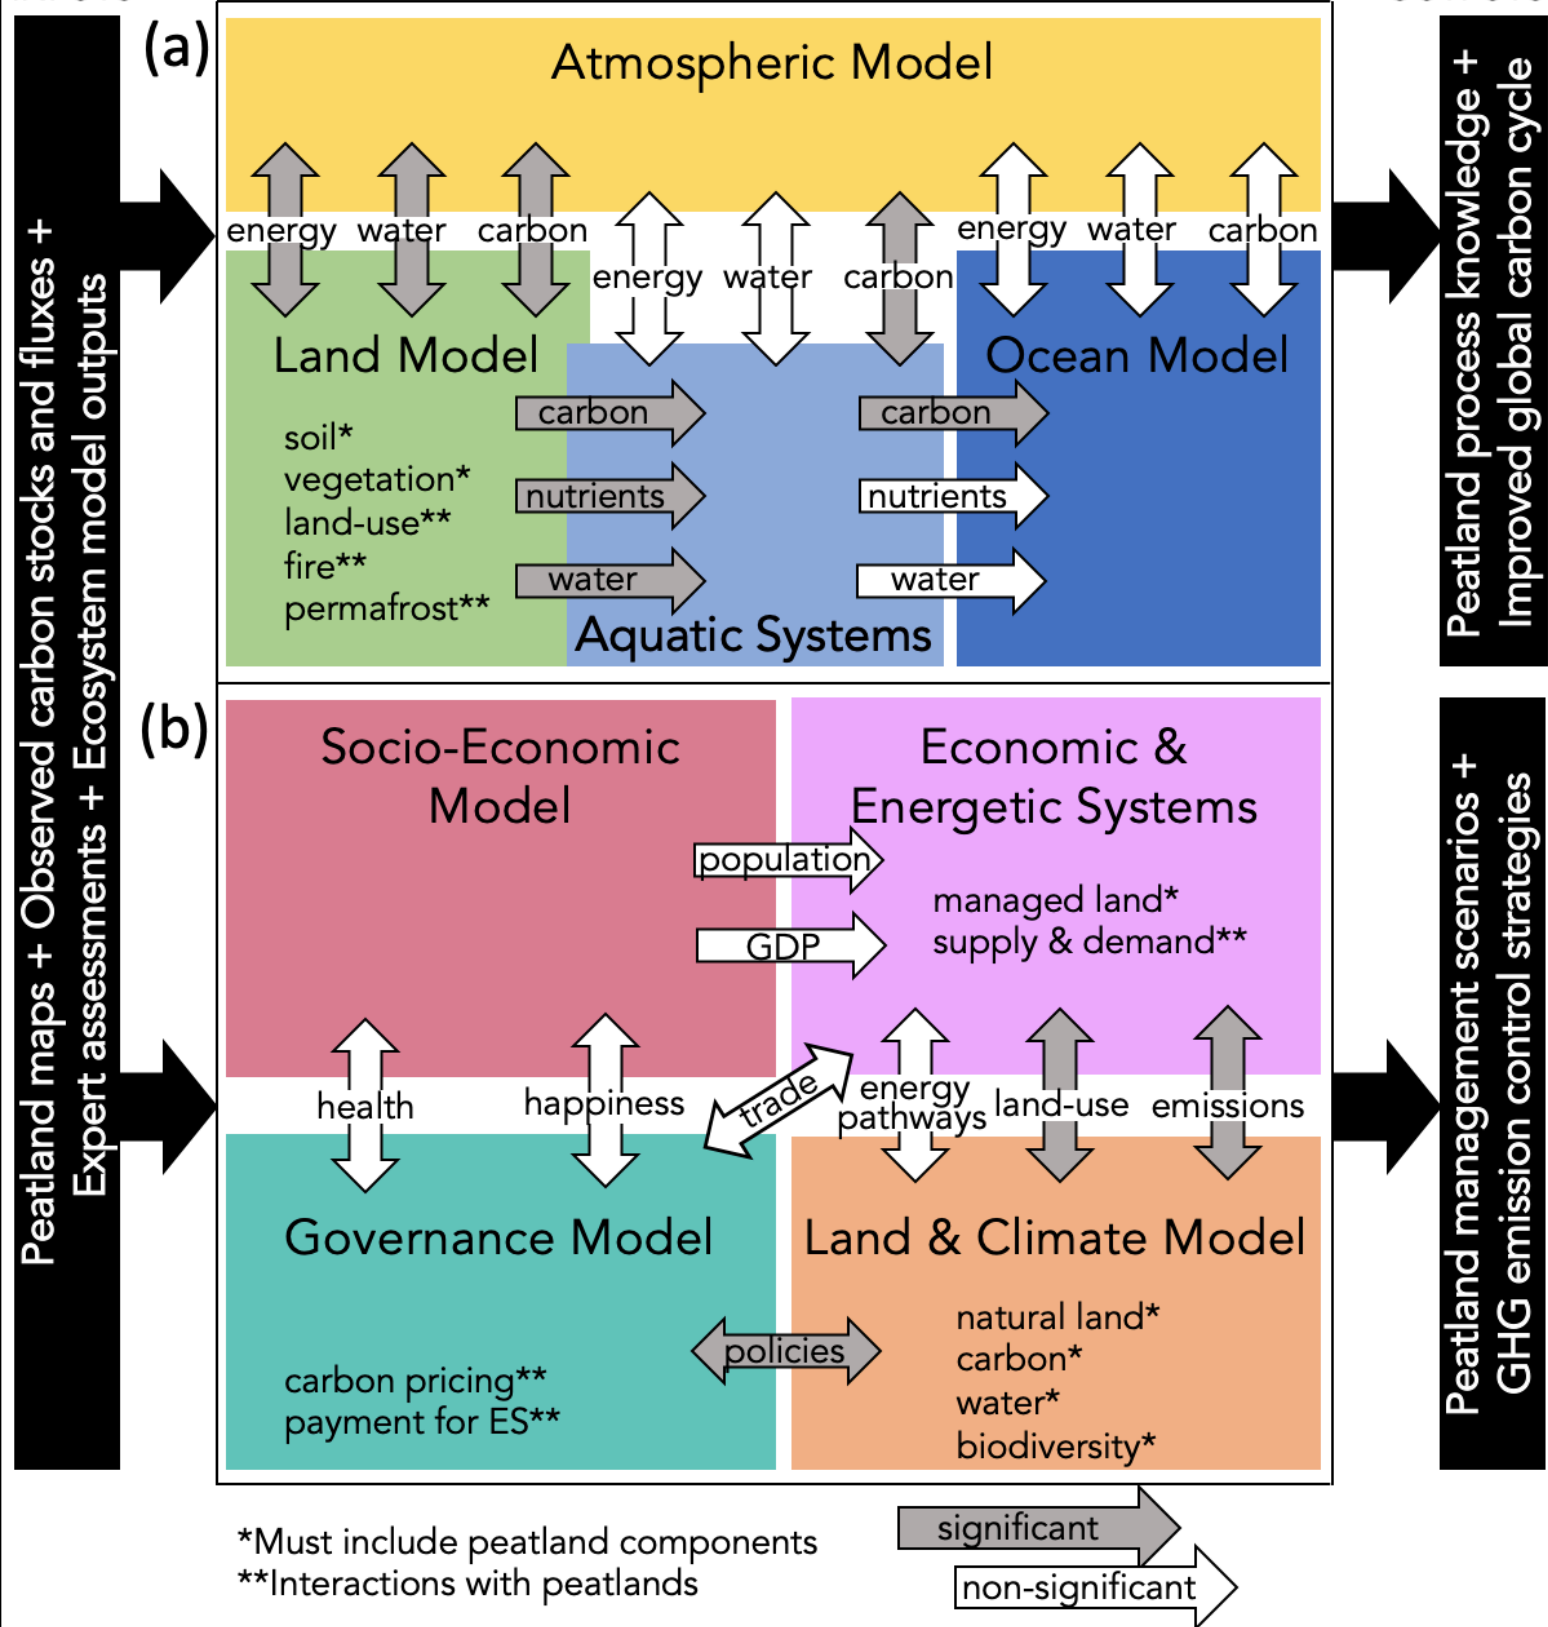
Peatland maps + Observed carbon stocks and fluxes + Expert assessments + Ecosystem model outputs

(a)

Atmospheric Model

energy water carbon

energy water carbon

energy water carbon

Land Model

soil*
vegetation*
land-use**
fire**
permafrost**

carbon
nutrients
water

carbon
nutrients
water

Ocean Model

Aquatic Systems

Peatland process knowledge + Improved global carbon cycle

(b)

Socio-Economic Model

Economic & Energetic Systems

population
GDP

managed land*
supply & demand**

health
happiness
trade
energy pathways
land-use
emissions

Governance Model

Land & Climate Model

policies

carbon pricing**
payment for ES**

natural land*
carbon*
water*
biodiversity*

Peatland management scenarios + GHG emission control strategies

*Must include peatland components
**Interactions with peatlands

significant
non-significant